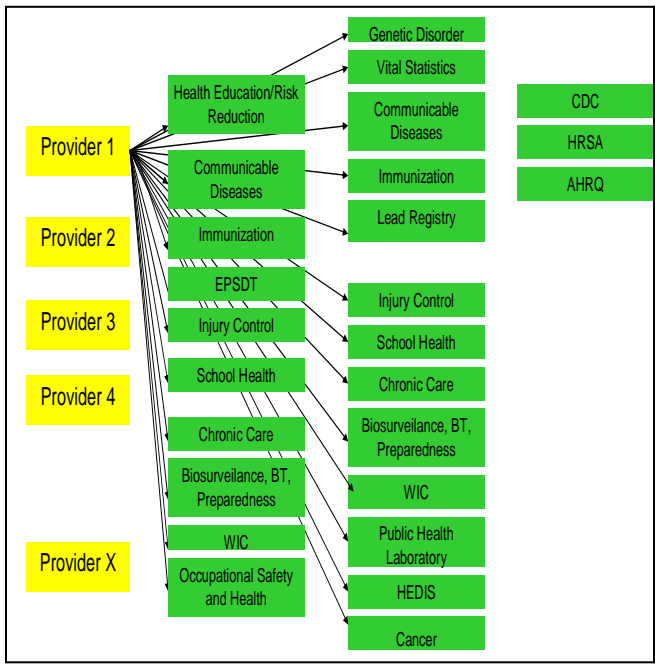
Provider 1

Provider 2

Provider 3

Provider 4

Provider X

Health Education/Risk Reduction

Communicable Diseases

Immunization

EPSDT

Injury Control

School Health

Chronic Care

Biosurveilance, BT, Preparedness

WIC

Occupational Safety and Health

Genetic Disorder

Vital Statistics

Communicable Diseases

Immunization

Lead Registry

Injury Control

School Health

Chronic Care

Biosurveilance, BT, Preparedness

WIC

Public Health Laboratory

HEDIS

Cancer

CDC

HRSA

AHRQ